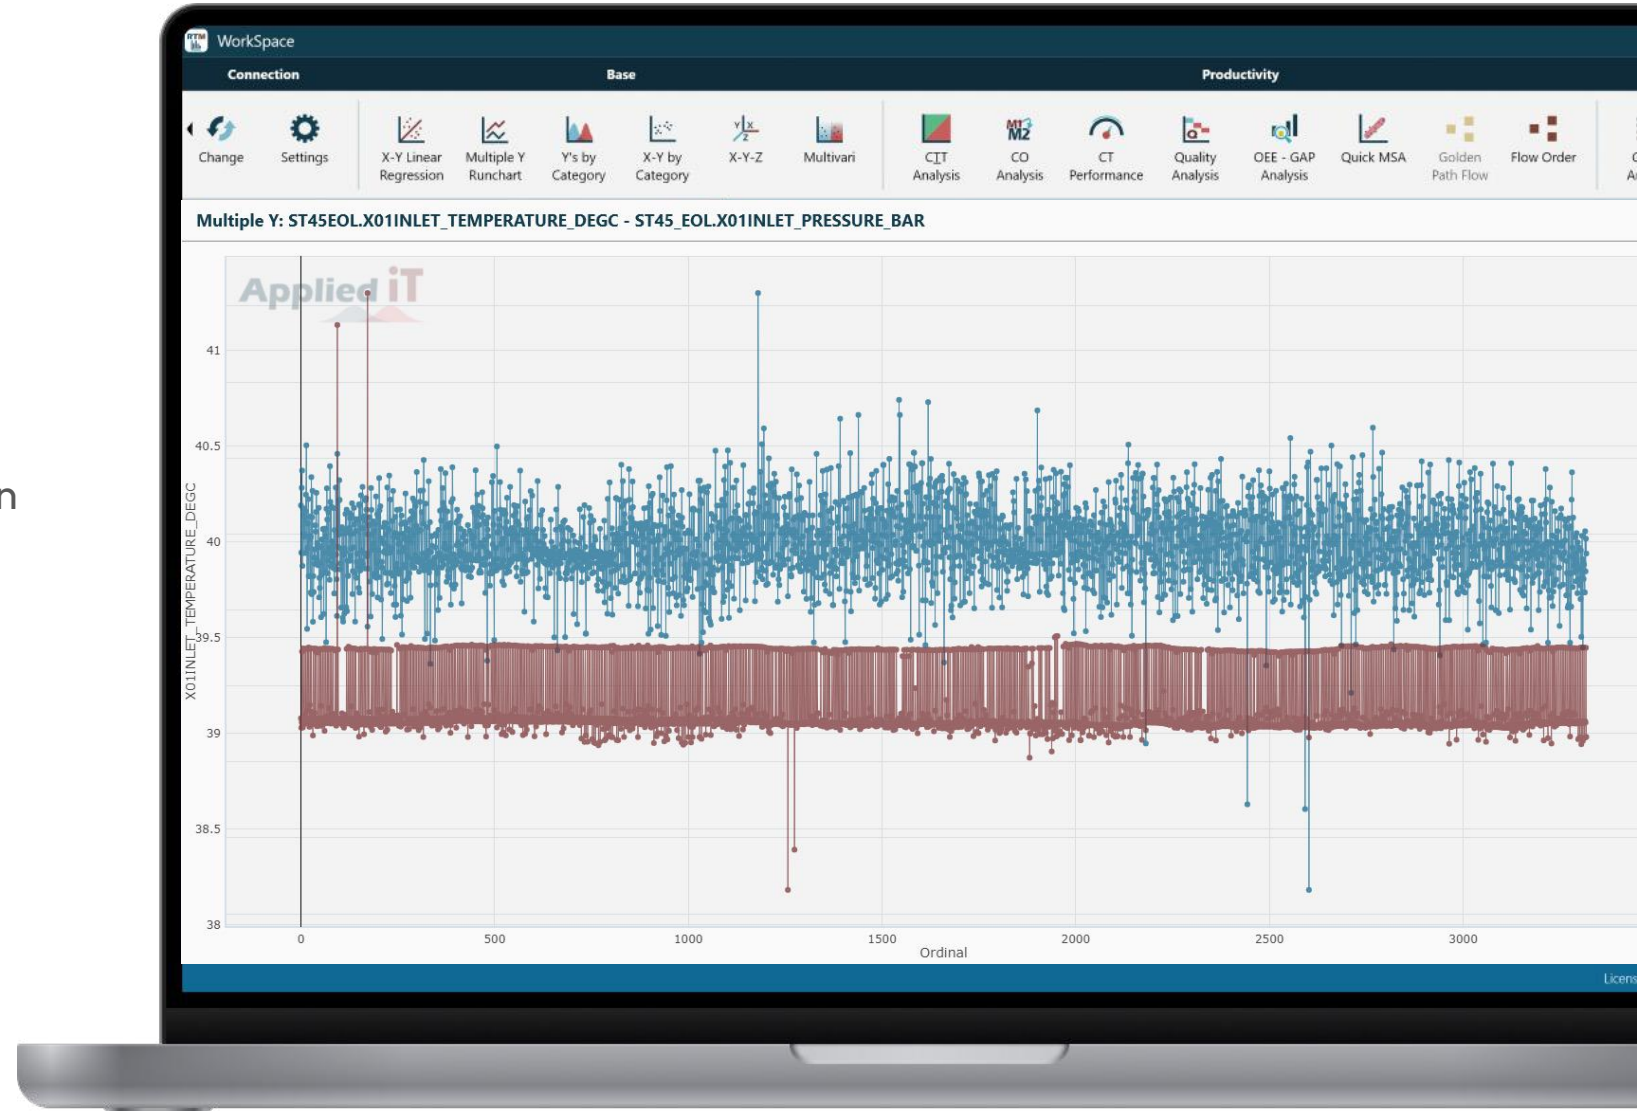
n

WorkSpace

Connection Base Productivity

Change Settings X-Y Linear Regression Multiple Y Runchart Y's by Category X-Y by Category X-Y-Z Multivari CIT Analysis CO Analysis CT Performance Quality Analysis OEE - GAP Analysis Quick MSA Golden Path Flow Flow Order

Multiple Y: ST45EOL.X01INLET_TEMPERATURE_DEGC - ST45_EOL.X01INLET_PRESSURE_BAR

Applied iT

X01INLET_TEMPERATURE_DEGC

41
40.5
40
39.5
39
38.5
38

0 500 1000 1500 2000 2500 3000
Ordinal

Licens